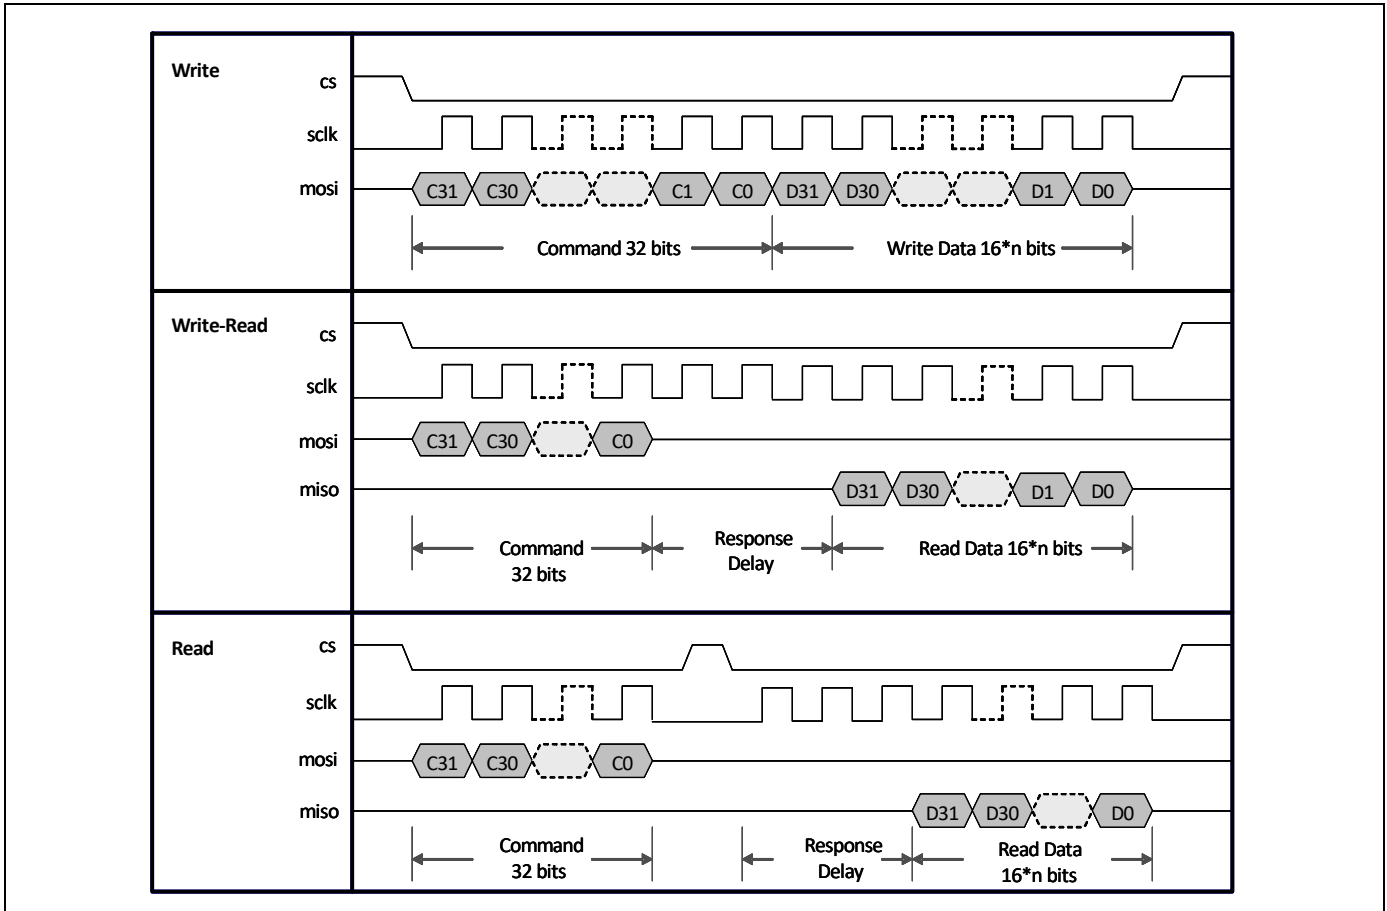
Write
cs
sclk
mosi
C31 C30 C1 C0 D31 D30 D1 D0
Command 32 bits
Write Data 16*n bits

Write-Read
cs
sclk
mosi
C31 C30 C0
miso
D31 D30 D1 D0
Command 32 bits
Response Delay
Read Data 16*n bits

Read
cs
sclk
mosi
C31 C30 C0
miso
D31 D30 D0
Command 32 bits
Response Delay
Read Data 16*n bits